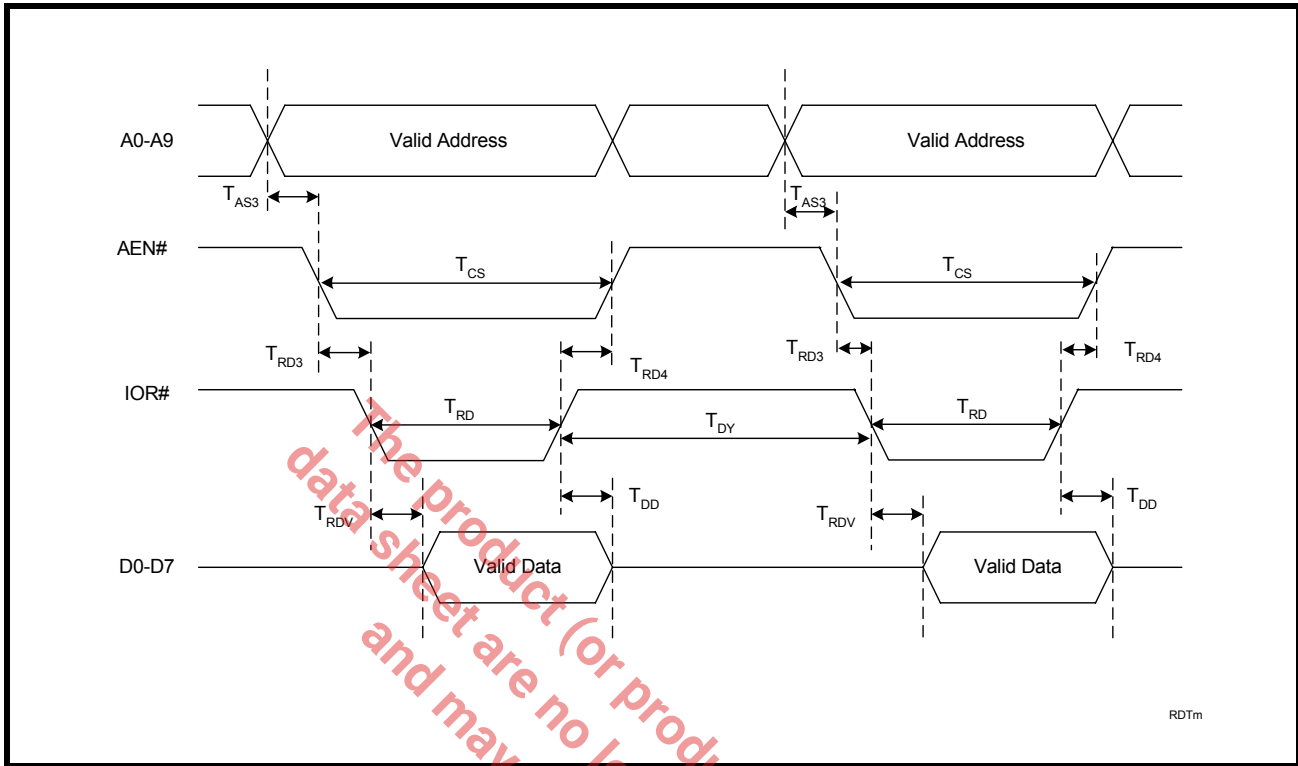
A0-A9
Valid Address
Valid Address
$T_{AS3}$
$T_{AS3}$
AEN#
$T_{CS}$
$T_{CS}$
$T_{RD3}$
$T_{RD4}$
$T_{RD3}$
$T_{RD4}$
IOR#
$T_{RD}$
$T_{DY}$
$T_{RD}$
$T_{RDV}$
$T_{DD}$
$T_{RDV}$
$T_{DD}$
D0-D7
Valid Data
Valid Data
RDTm

The product (or produ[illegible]
data sheet are no lo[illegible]
and may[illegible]